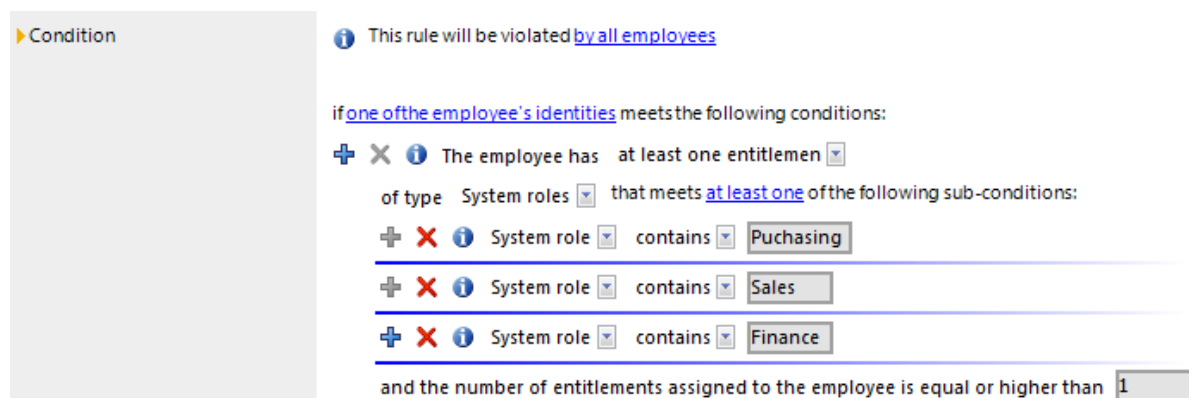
Condition

This rule will be violated by all employees

if one ofthe employee's identities meets the following conditions:

The employee has at least one entitlemen

of type System roles that meets at least one of the following sub-conditions:

System role contains Puchasing

System role contains Sales

System role contains Finance

and the number of entitlements assigned to the employee is equal or higher than 1